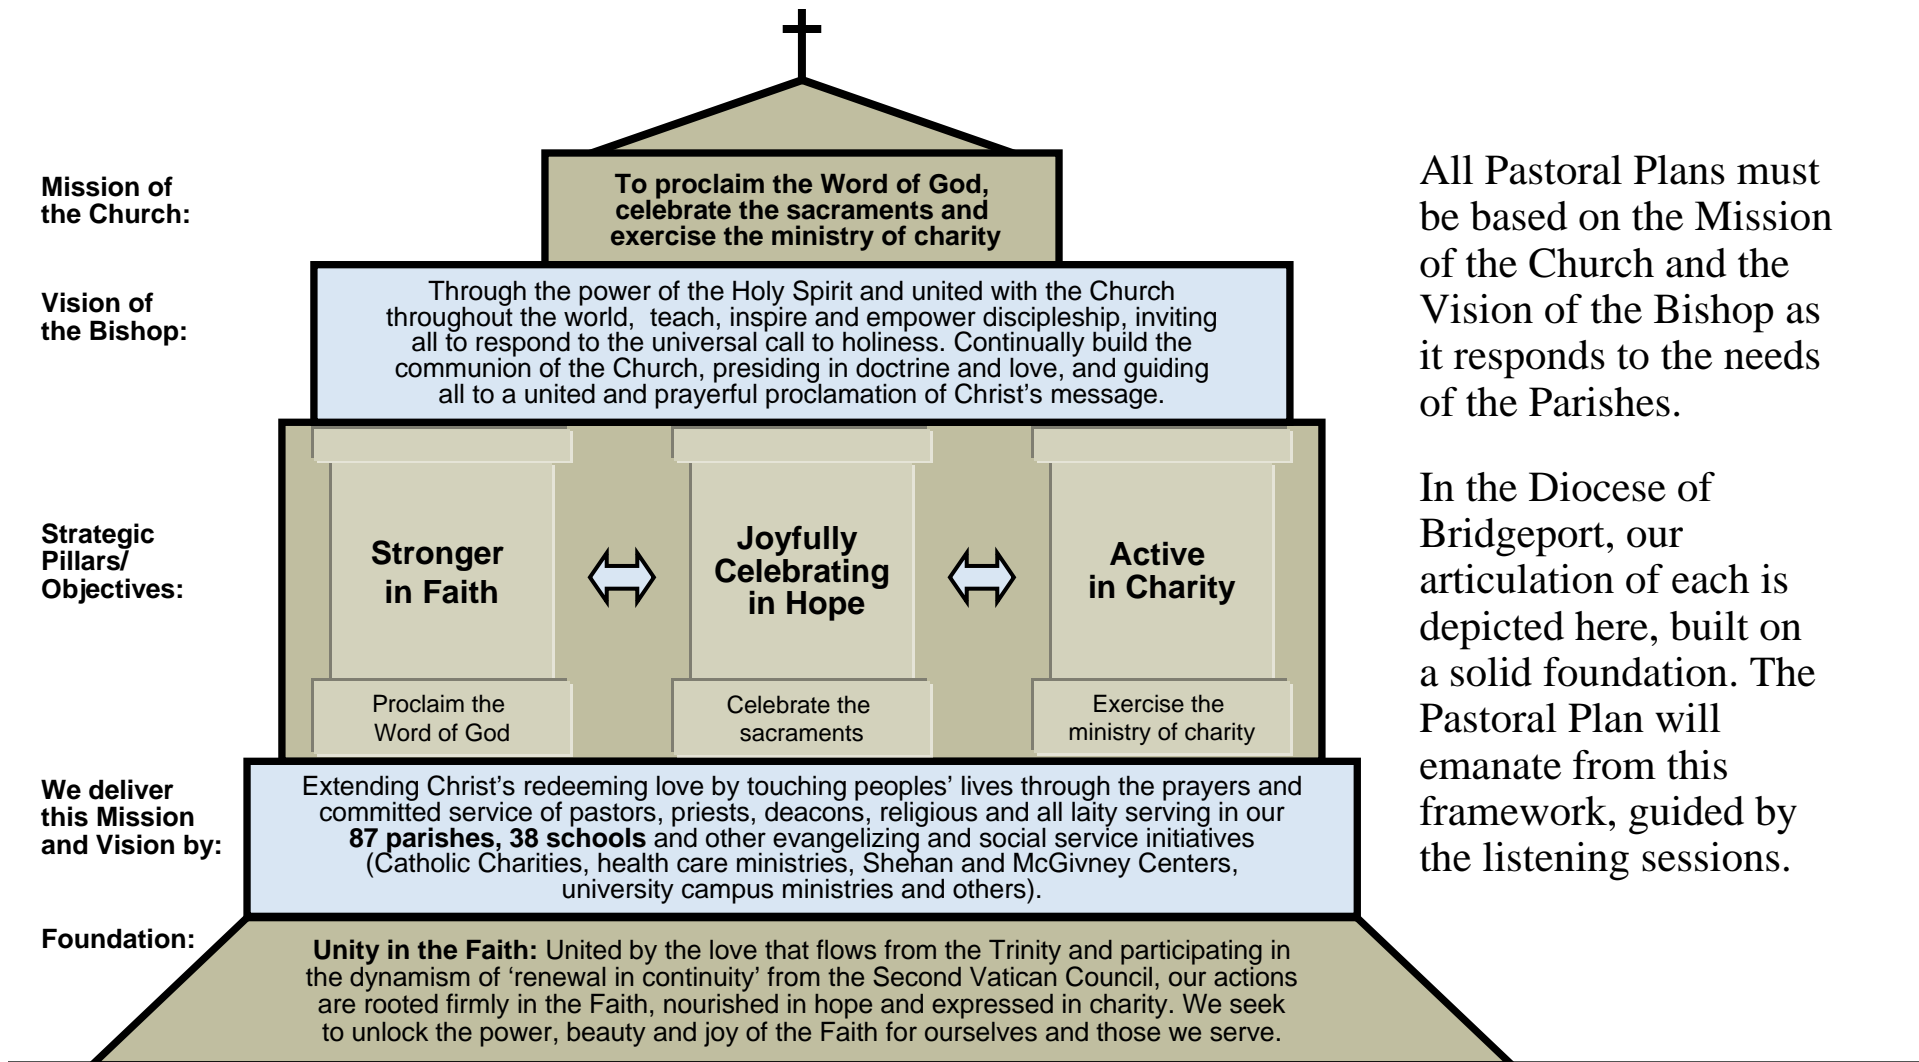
Mission of the Church:

To proclaim the Word of God, celebrate the sacraments and exercise the ministry of charity

Vision of the Bishop:

Through the power of the Holy Spirit and united with the Church throughout the world, teach, inspire and empower discipleship, inviting all to respond to the universal call to holiness. Continually build the communion of the Church, presiding in doctrine and love, and guiding all to a united and prayerful proclamation of Christ's message.

Strategic Pillars/ Objectives:

Stronger in Faith

Proclaim the Word of God

Joyfully Celebrating in Hope

Celebrate the sacraments

Active in Charity

Exercise the ministry of charity

We deliver this Mission and Vision by:

Extending Christ's redeeming love by touching peoples' lives through the prayers and committed service of pastors, priests, deacons, religious and all laity serving in our **87 parishes, 38 schools** and other evangelizing and social service initiatives (Catholic Charities, health care ministries, Shehan and McGivney Centers, university campus ministries and others).

Foundation:

**Unity in the Faith:** United by the love that flows from the Trinity and participating in the dynamism of 'renewal in continuity' from the Second Vatican Council, our actions are rooted firmly in the Faith, nourished in hope and expressed in charity. We seek to unlock the power, beauty and joy of the Faith for ourselves and those we serve.

All Pastoral Plans must be based on the Mission of the Church and the Vision of the Bishop as it responds to the needs of the Parishes.

In the Diocese of Bridgeport, our articulation of each is depicted here, built on a solid foundation. The Pastoral Plan will emanate from this framework, guided by the listening sessions.